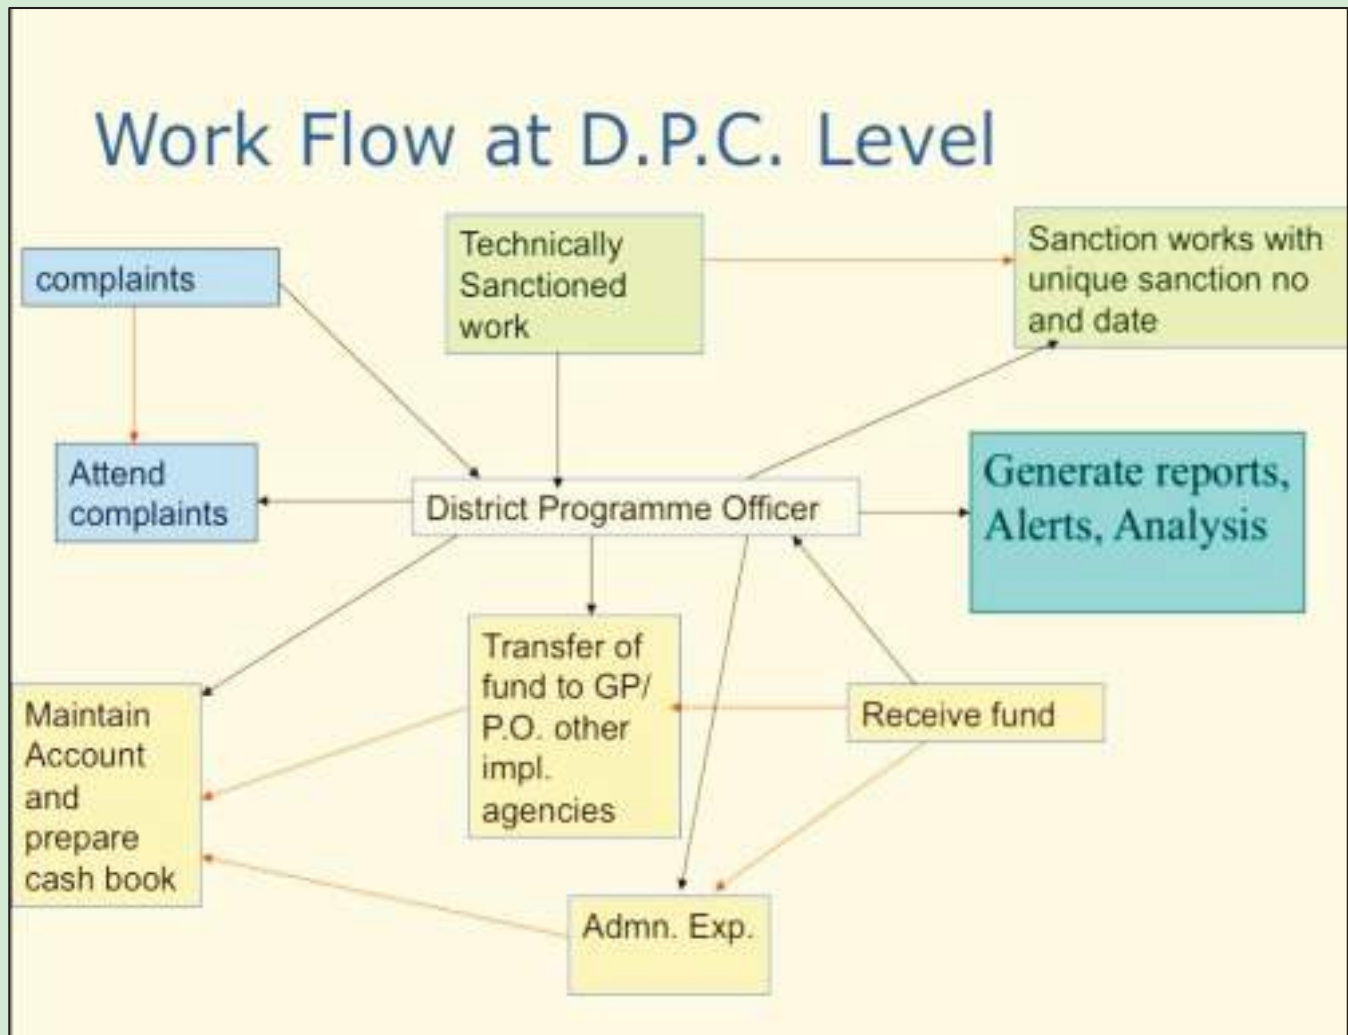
Work Flow at D.P.C. Level

complaints

Technically Sanctioned work

Sanction works with unique sanction no and date

Attend complaints

District Programme Officer

Generate reports, Alerts, Analysis

Transfer of fund to GP/ P.O. other impl. agencies

Maintain Account and prepare cash book

Receive fund

Admn. Exp.